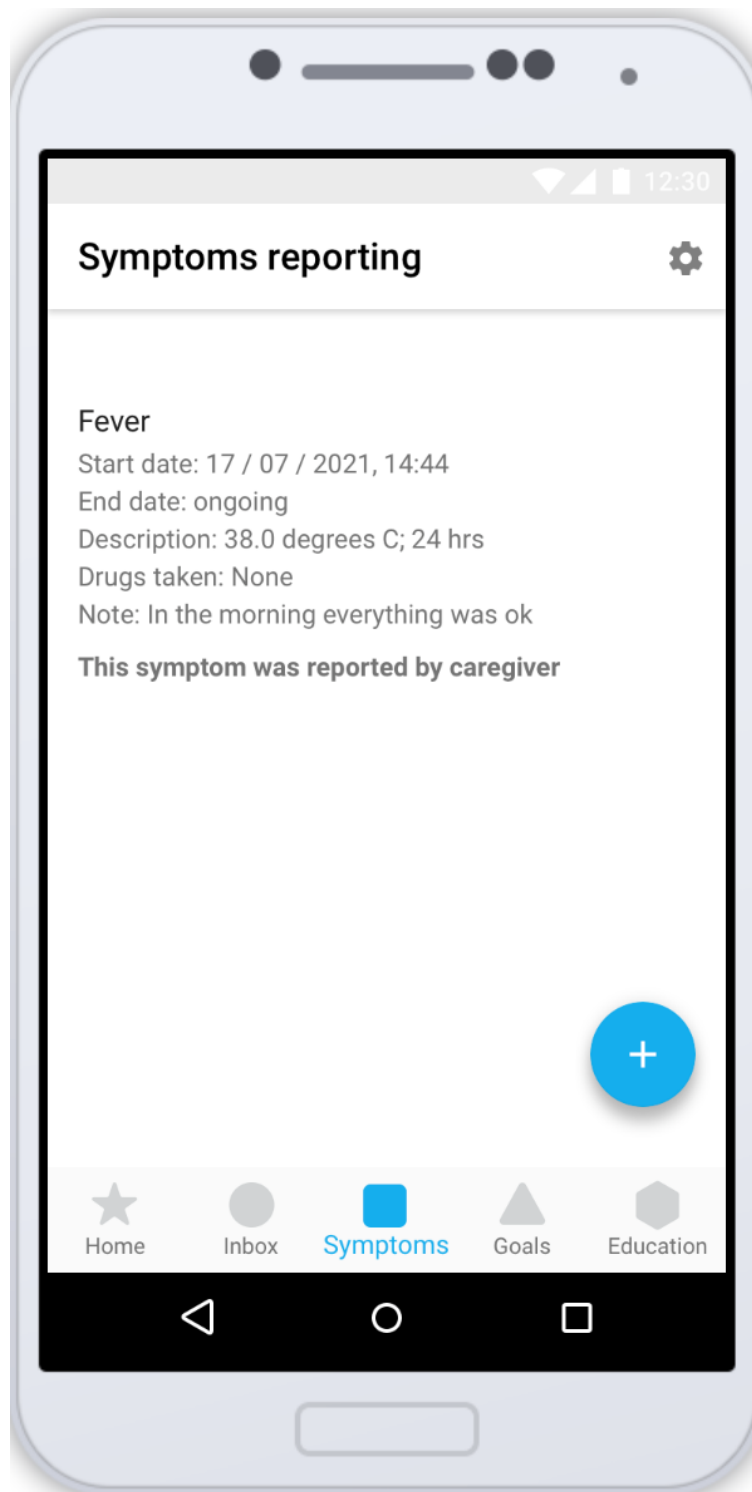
12:30

Symptoms reporting

Fever
Start date: 17 / 07 / 2021, 14:44
End date: ongoing
Description: 38.0 degrees C; 24 hrs
Drugs taken: None
Note: In the morning everything was ok

**This symptom was reported by caregiver**

+

Home Inbox Symptoms Goals Education